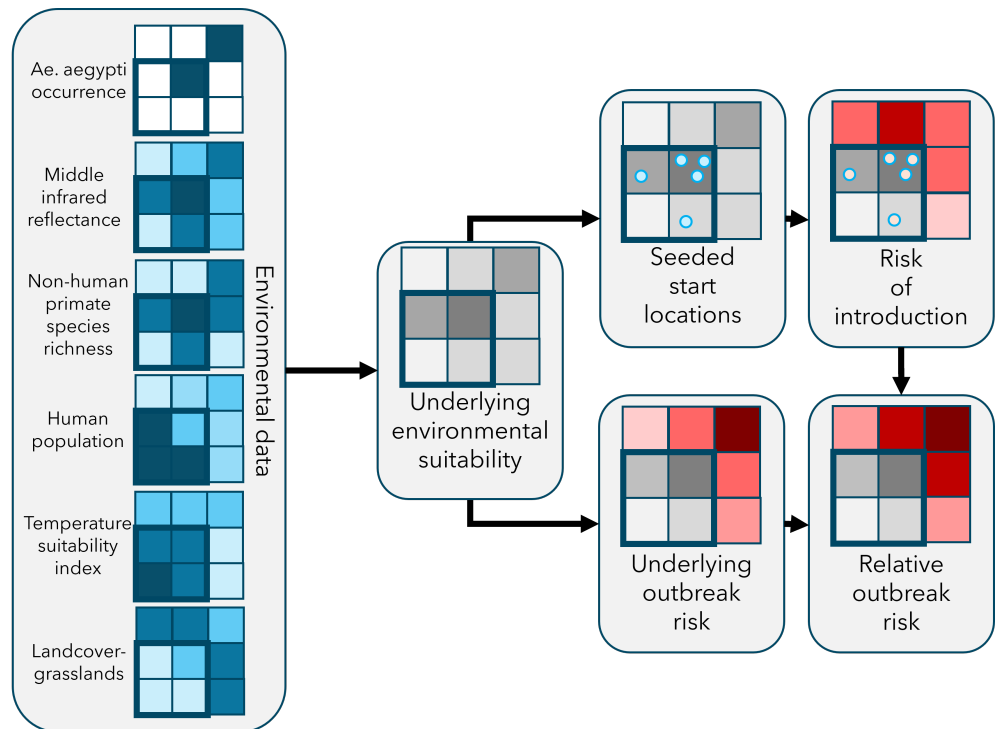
Ae. aegypti occurrence

Middle infrared reflectance

Non-human primate species richness

Human population

Temperature suitability index

Landcover-grasslands

Environmental data

Underlying environmental suitability

Seeded start locations

Risk of introduction

Underlying outbreak risk

Relative outbreak risk